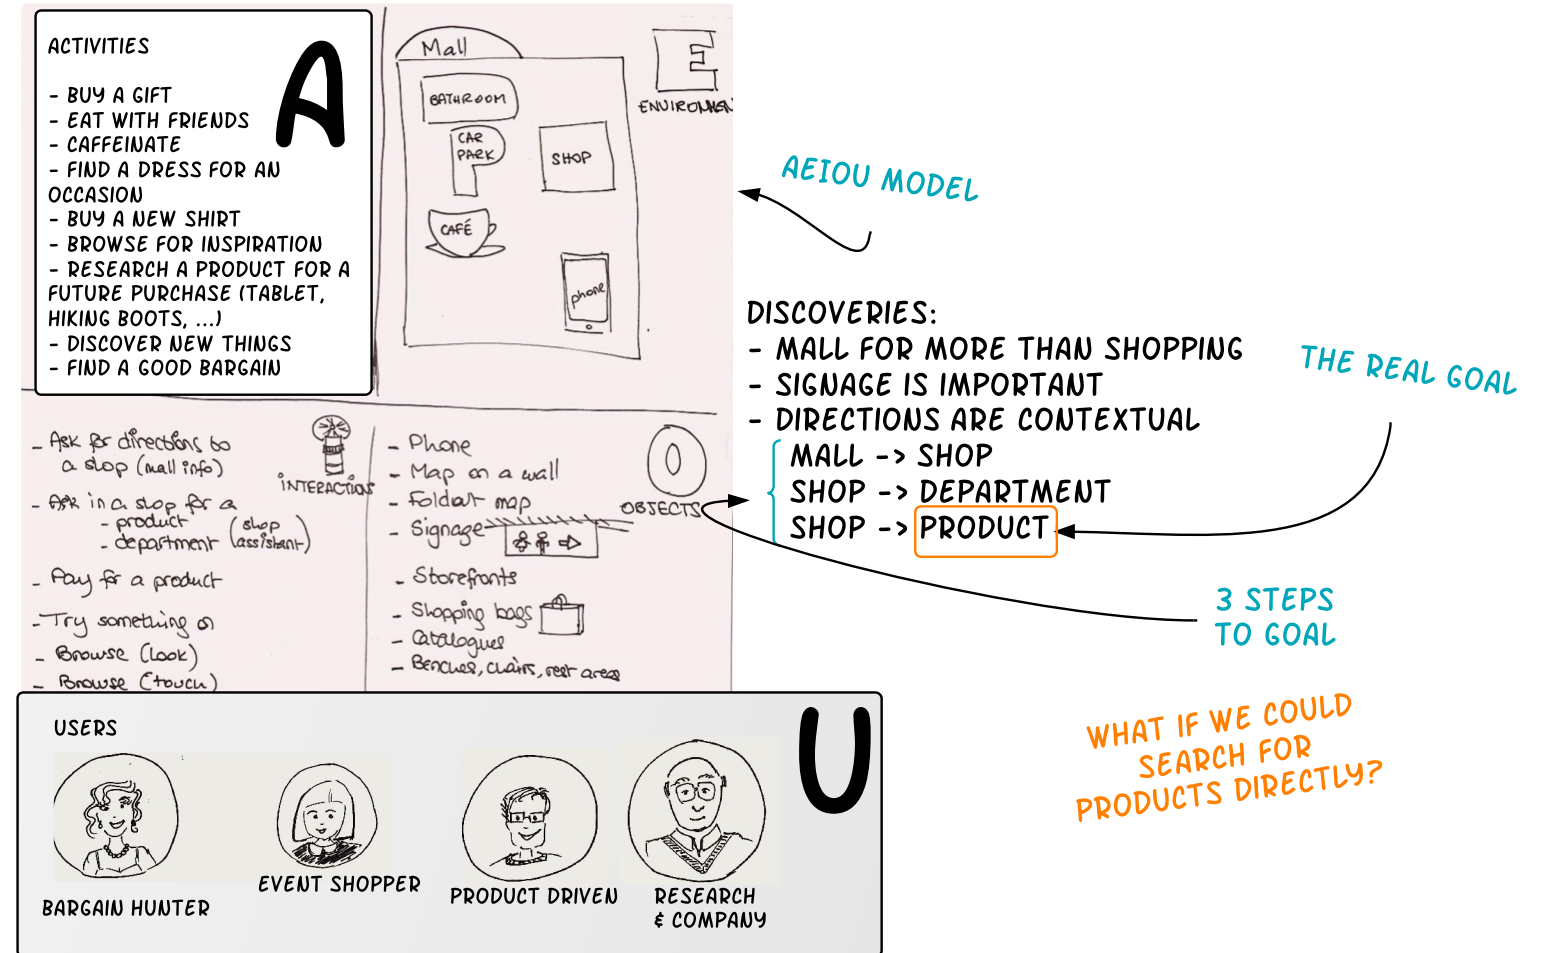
ACTIVITIES

A

- BUY A GIFT
- EAT WITH FRIENDS
- CAFFEINATE
- FIND A DRESS FOR AN OCCASION
- BUY A NEW SHIRT
- BROWSE FOR INSPIRATION
- RESEARCH A PRODUCT FOR A FUTURE PURCHASE (TABLET, HIKING BOOTS, ...)
- DISCOVER NEW THINGS
- FIND A GOOD BARGAIN

Mall

E

ENVIRONMEN

BATHROOM

CAR PARK

SHOP

CAFÉ

phone

AEIOU MODEL

DISCOVERIES:
- MALL FOR MORE THAN SHOPPING
- SIGNAGE IS IMPORTANT
- DIRECTIONS ARE CONTEXTUAL
MALL -> SHOP
SHOP -> DEPARTMENT
SHOP -> PRODUCT

THE REAL GOAL

- Ask for directions to a shop (mall info)
- Ask in a shop for a
- product
- department
(shop assistant)
- Pay for a product
- Try something on
- Browse (look)
- Browse (touch)

INTERACTIONS

- Phone
- Map on a wall
- Foldout map
- Signage
- Storefronts
- Shopping bags
- Catalogues
- Benches, chairs, rest areas

O

OBJECTS

3 STEPS TO GOAL

WHAT IF WE COULD SEARCH FOR PRODUCTS DIRECTLY?

USERS

U

BARGAIN HUNTER

EVENT SHOPPER

PRODUCT DRIVEN

RESEARCH & COMPANY